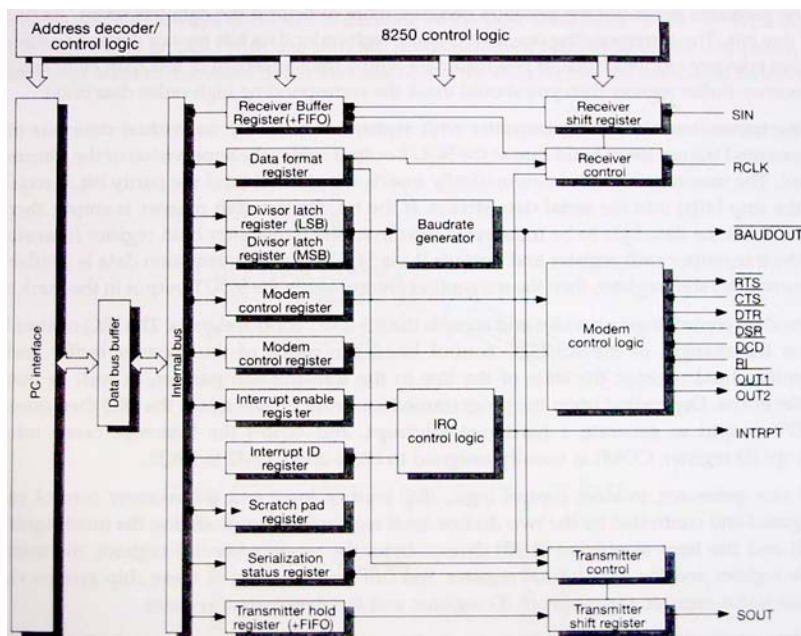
Address decoder/ control logic

8250 control logic

Receiver Buffer Register (+FIFO)

Receiver shift register

SIN

Data format register

Receiver control

RCLK

Divisor latch register (LSB)

Divisor latch register (MSB)

Baudrate generator

BAUDOUT

Modem control register

RTS
CTS
DTR
DSR
DCD
RI
OUT1
OUT2

Modem control logic

PC interface

Data bus buffer

Internal bus

Modem control register

Interrupt enable regis ter

IRQ control logic

INTRPT

Interrupt ID register

Scratch pad register

Serialization status register

Transmitter control

Transmitter hold register (+FIFO)

Transmitter shift register

SOUT